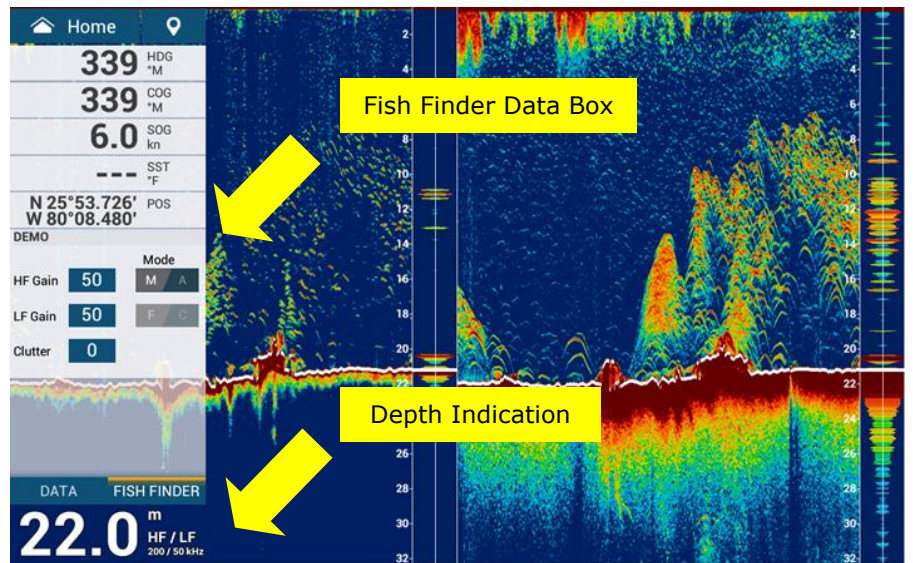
Home

339 HDG °M
339 COG °M
6.0 SOG kn
--- SST °F
N 25°53.726'
W 80°08.480' POS
DEMO
Mode
HF Gain 50 M A
LF Gain 50 F C
Clutter 0
DATA FISH FINDER
22.0 m HF / LF 200 / 50 kHz

Fish Finder Data Box

Depth Indication

2
4
6
8
10
12
14
16
18
20
22
24
26
28
30
32

2
4
6
8
10
12
14
16
18
20
22
24
26
28
30
32